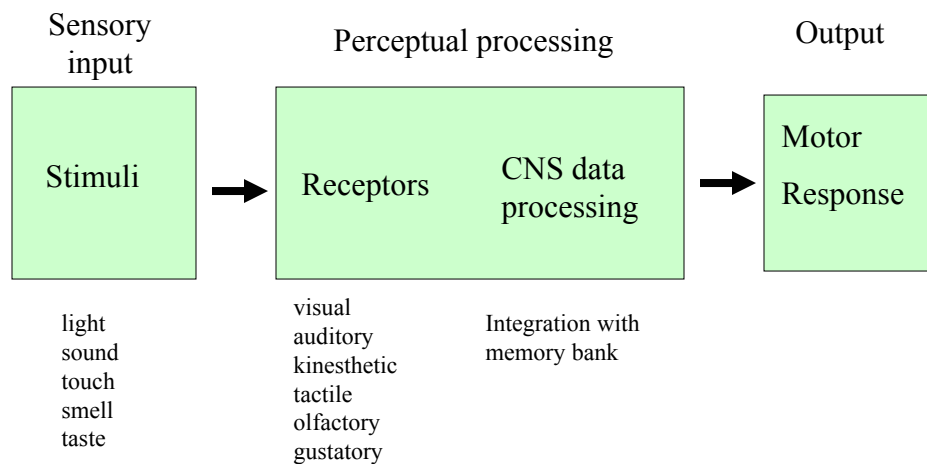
Sensory input

Perceptual processing

Output

Stimuli

Receptors

CNS data processing

Motor Response

light
sound
touch
smell
taste

visual
auditory
kinesthetic
tactile
olfactory
gustatory

Integration with memory bank